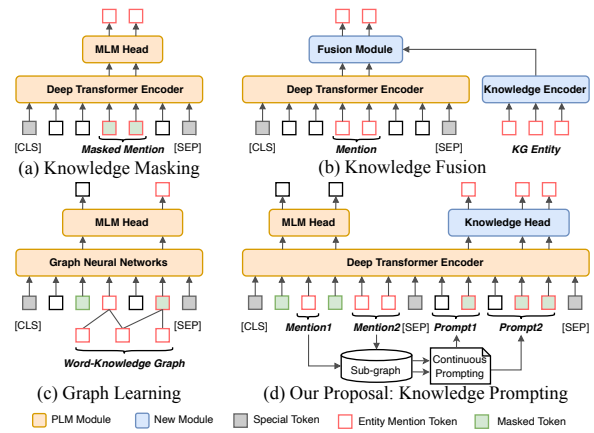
MLM Head
Deep Transformer Encoder
[CLS]
Masked Mention
[SEP]
(a) Knowledge Masking

Fusion Module
Deep Transformer Encoder
Knowledge Encoder
[CLS]
Mention
[SEP]
KG Entity
(b) Knowledge Fusion

MLM Head
Graph Neural Networks
[CLS]
[SEP]
Word-Knowledge Graph
(c) Graph Learning

MLM Head
Knowledge Head
Deep Transformer Encoder
[CLS]
Mention1
Mention2
[SEP]
Prompt1
Prompt2
[SEP]
Sub-graph
Continuous Prompting
(d) Our Proposal: Knowledge Prompting

PLM Module
New Module
Special Token
Entity Mention Token
Masked Token